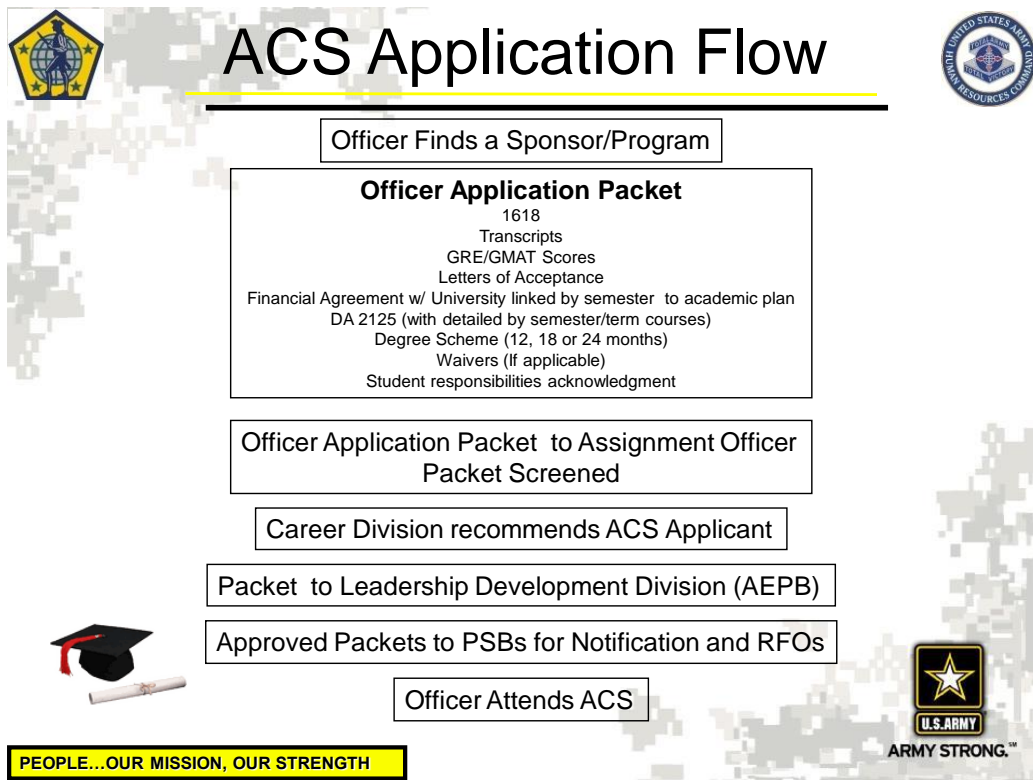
ACS Application Flow

UNITED STATES ARMY HUMAN RESOURCES COMMAND

Officer Finds a Sponsor/Program

**Officer Application Packet**
1618
Transcripts
GRE/GMAT Scores
Letters of Acceptance
Financial Agreement w/ University linked by semester to academic plan
DA 2125 (with detailed by semester/term courses)
Degree Scheme (12, 18 or 24 months)
Waivers (If applicable)
Student responsibilities acknowledgment

Officer Application Packet to Assignment Officer
Packet Screened

Career Division recommends ACS Applicant

Packet to Leadership Development Division (AEPB)

Approved Packets to PSBs for Notification and RFOs

Officer Attends ACS

U.S.ARMY
ARMY STRONG.℠

PEOPLE…OUR MISSION, OUR STRENGTH